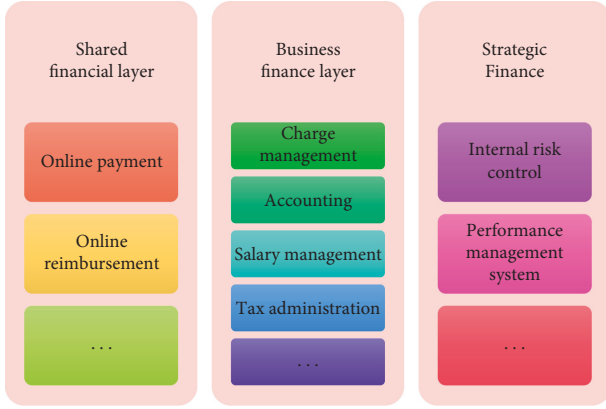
Shared financial layer

Online payment

Online reimbursement

. . .

Business finance layer

Charge management

Accounting

Salary management

Tax administration

. . .

Strategic Finance

Internal risk control

Performance management system

. . .